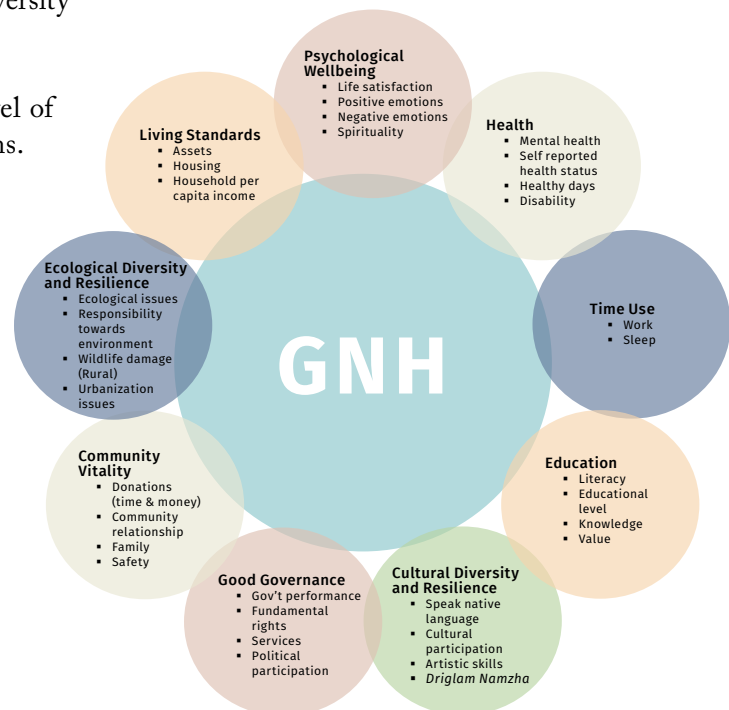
versity

el of
ns.

Psychological Wellbeing
- Life satisfaction
- Positive emotions
- Negative emotions
- Spirituality

Health
- Mental health
- Self reported health status
- Healthy days
- Disability

Time Use
- Work
- Sleep

Education
- Literacy
- Educational level
- Knowledge
- Value

Cultural Diversity and Resilience
- Speak native language
- Cultural participation
- Artistic skills
- *Driglam Namzha*

Good Governance
- Gov't performance
- Fundamental rights
- Services
- Political participation

Community Vitality
- Donations (time & money)
- Community relationship
- Family
- Safety

Ecological Diversity and Resilience
- Ecological issues
- Responsibility towards environment
- Wildlife damage (Rural)
- Urbanization issues

Living Standards
- Assets
- Housing
- Household per capita income

GNH